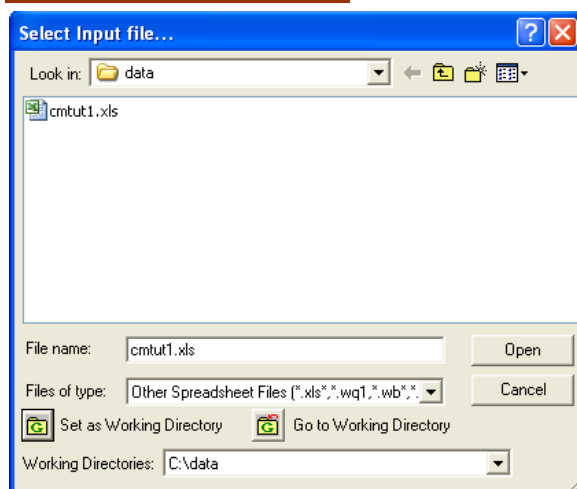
Select Input file...

Look in: data

cmtut1.xls

File name: cmtut1.xls

Open

Files of type: Other Spreadsheet Files (*.xls*,*.wq1,*.wb*,*.

Cancel

Set as Working Directory

Go to Working Directory

Working Directories: C:\data